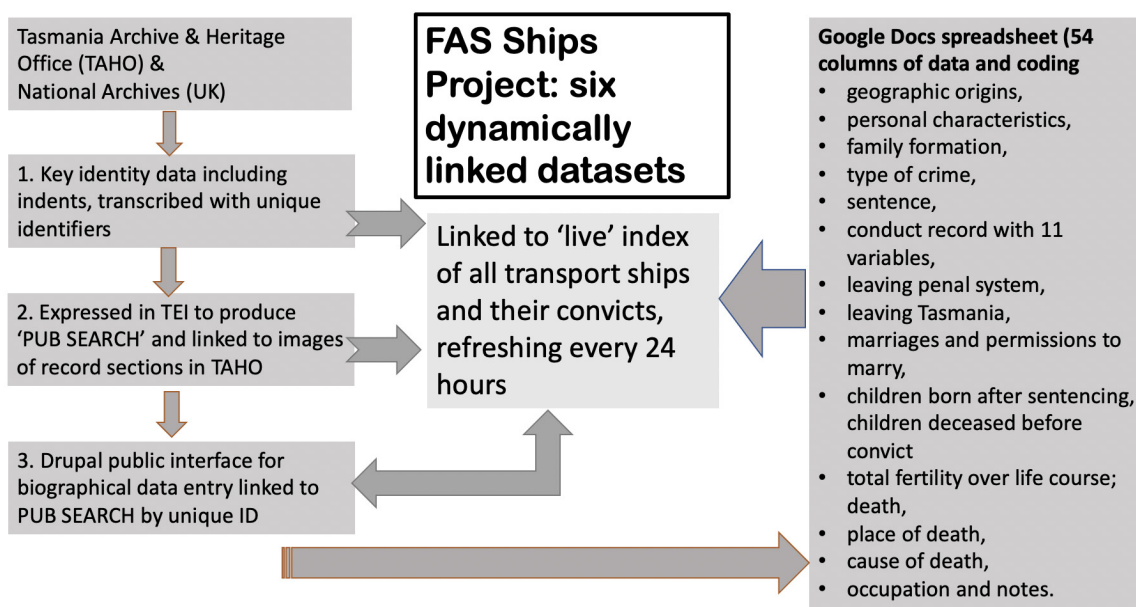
Tasmania Archive & Heritage Office (TAHO) & National Archives (UK)

1. Key identity data including indents, transcribed with unique identifiers

2. Expressed in TEI to produce 'PUB SEARCH' and linked to images of record sections in TAHO

3. Drupal public interface for biographical data entry linked to PUB SEARCH by unique ID

FAS Ships Project: six dynamically linked datasets

Linked to 'live' index of all transport ships and their convicts, refreshing every 24 hours

Google Docs spreadsheet (54 columns of data and coding

- geographic origins,
- personal characteristics,
- family formation,
- type of crime,
- sentence,
- conduct record with 11 variables,
- leaving penal system,
- leaving Tasmania,
- marriages and permissions to marry,
- children born after sentencing, children deceased before convict
- total fertility over life course; death,
- place of death,
- cause of death,
- occupation and notes.